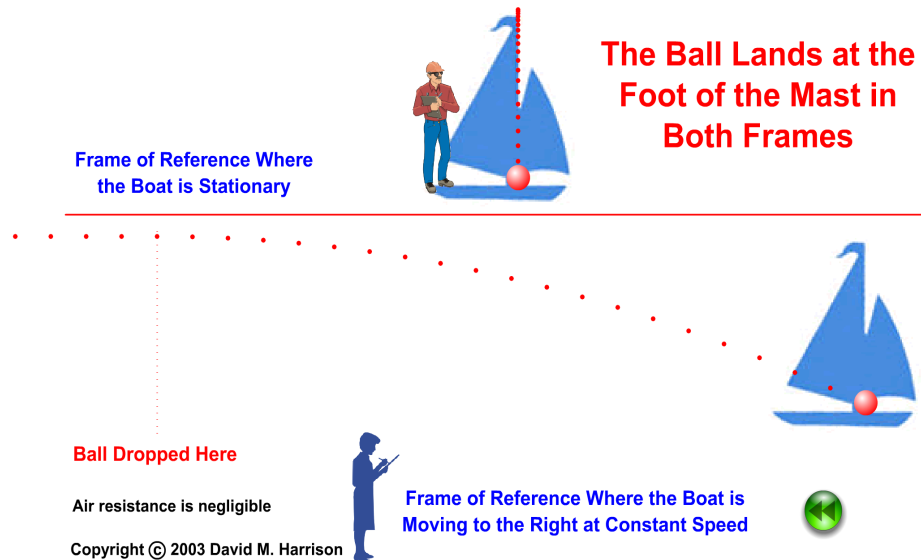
The Ball Lands at the Foot of the Mast in Both Frames

Frame of Reference Where the Boat is Stationary

Ball Dropped Here

Air resistance is negligible

Frame of Reference Where the Boat is Moving to the Right at Constant Speed

Copyright © 2003 David M. Harrison